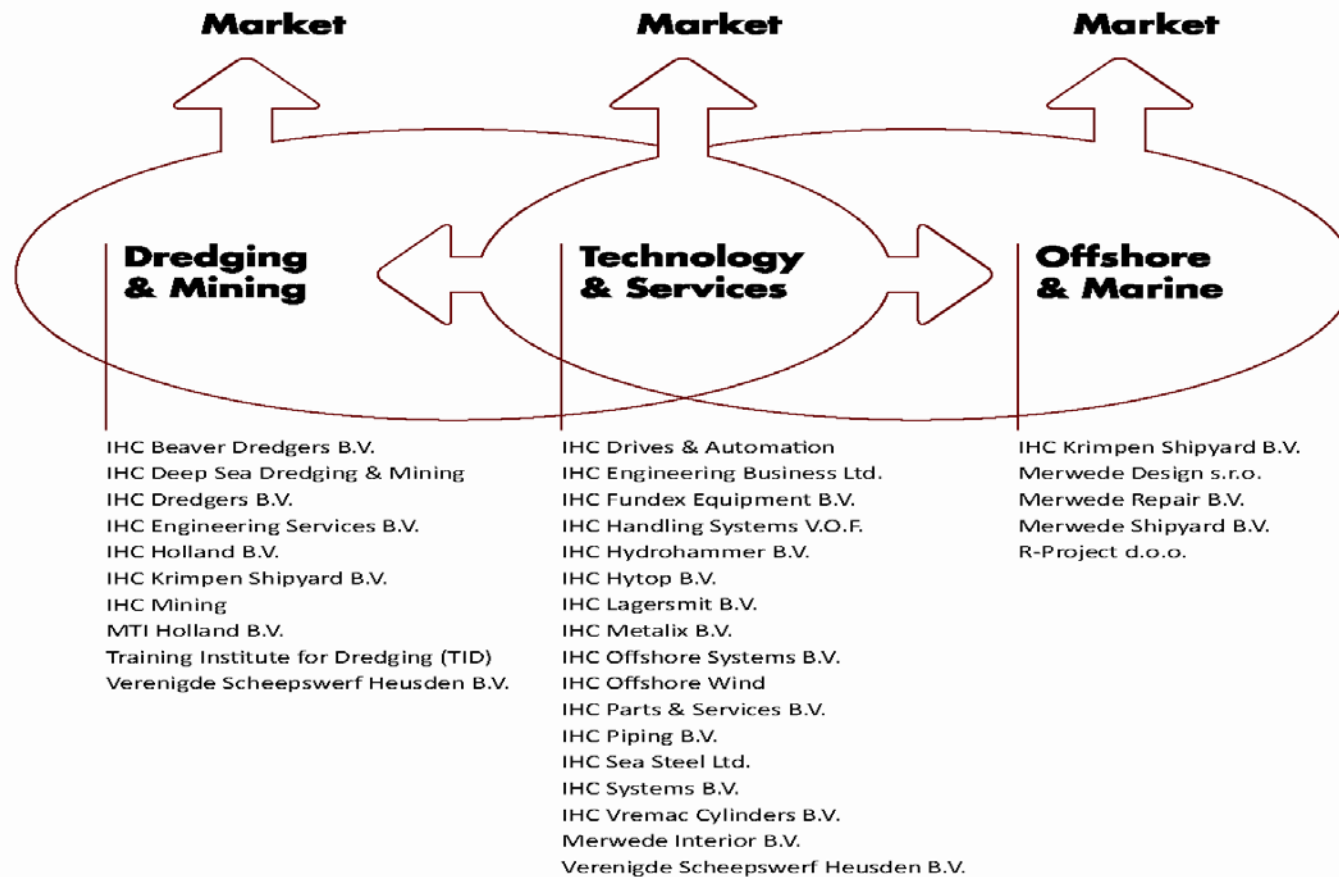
Market

Market

Market

Dredging & Mining

Technology & Services

Offshore & Marine

IHC Beaver Dredgers B.V.
IHC Deep Sea Dredging & Mining
IHC Dredgers B.V.
IHC Engineering Services B.V.
IHC Holland B.V.
IHC Krimpen Shipyard B.V.
IHC Mining
MTI Holland B.V.
Training Institute for Dredging (TID)
Verenigde Scheepswerf Heusden B.V.

IHC Drives & Automation
IHC Engineering Business Ltd.
IHC Fundex Equipment B.V.
IHC Handling Systems V.O.F.
IHC Hydrohammer B.V.
IHC Hytop B.V.
IHC Lagersmit B.V.
IHC Metalix B.V.
IHC Offshore Systems B.V.
IHC Offshore Wind
IHC Parts & Services B.V.
IHC Piping B.V.
IHC Sea Steel Ltd.
IHC Systems B.V.
IHC Vremac Cylinders B.V.
Merwede Interior B.V.
Verenigde Scheepswerf Heusden B.V.

IHC Krimpen Shipyard B.V.
Merwede Design s.r.o.
Merwede Repair B.V.
Merwede Shipyard B.V.
R-Project d.o.o.